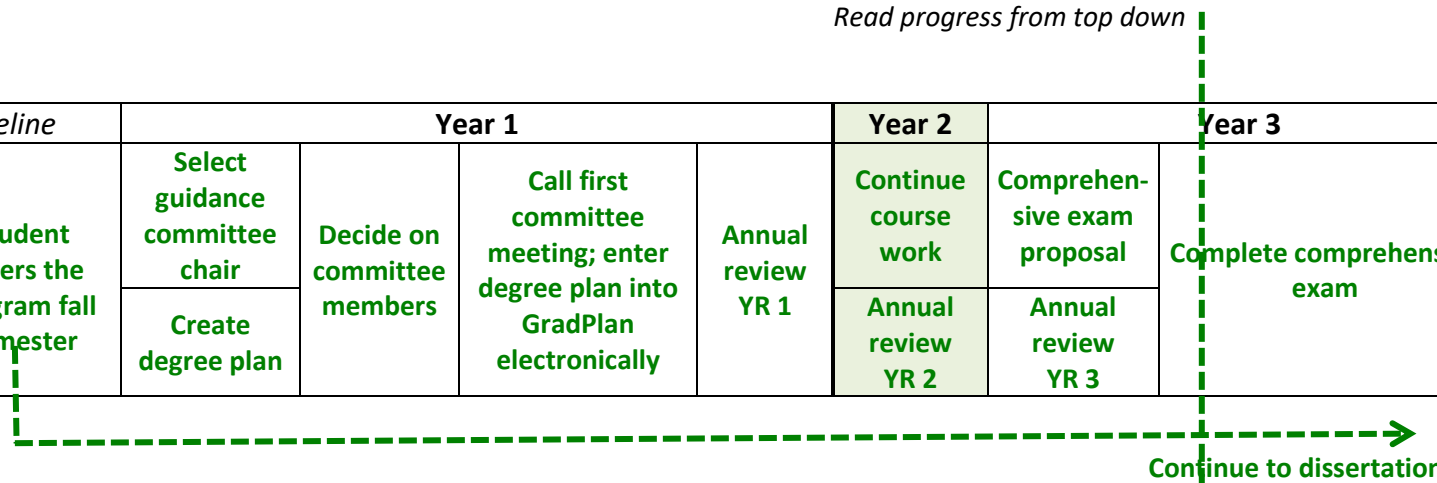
Read progress from top down

| eline | Year 1 | | | | Year 2 | Year 3 | |
|---|---|---|---|---|---|---|---|
| udent ers the gram fall mester | Select guidance committee chair | Decide on committee members | Call first committee meeting; enter degree plan into GradPlan electronically | Annual review YR 1 | Continue course work | Comprehensive exam proposal | Complete comprehens exam |
| | Create degree plan | | | | Annual review YR 2 | Annual review YR 3 | |

Continue to dissertatio